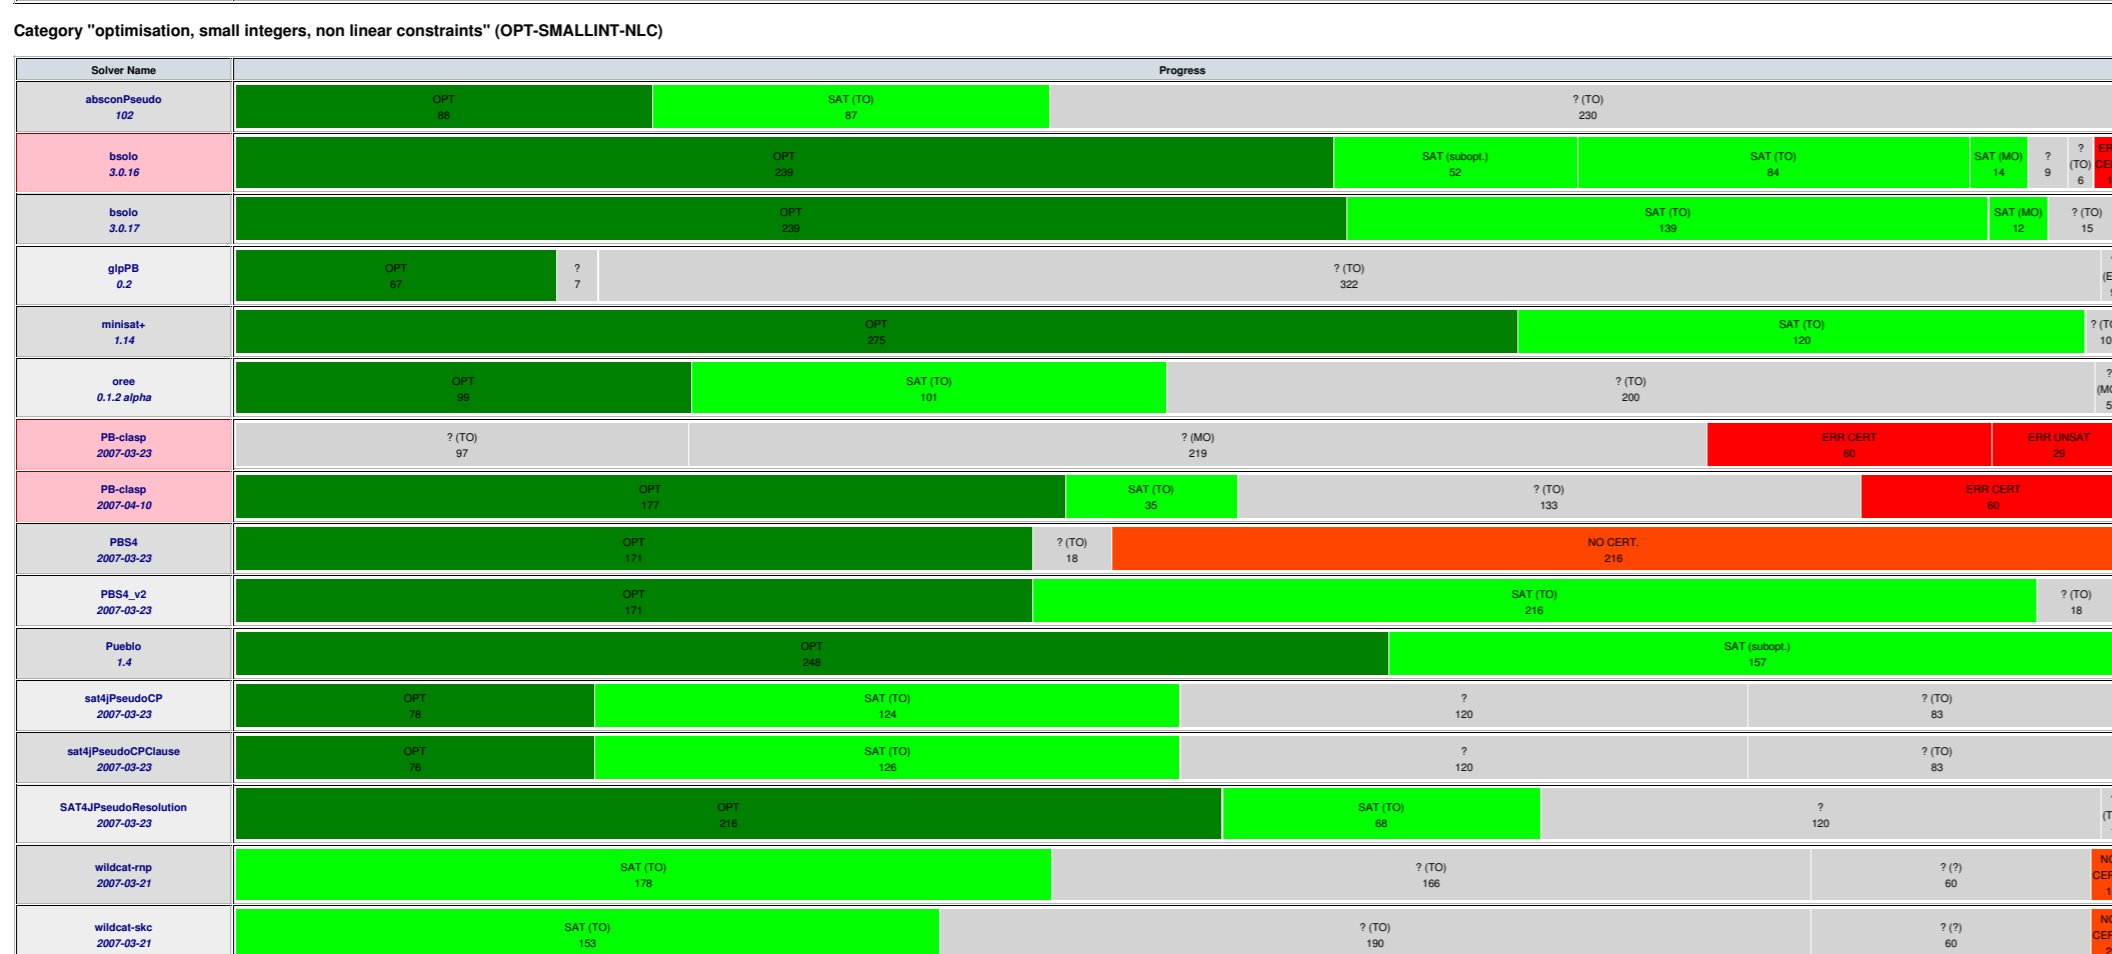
Category "optimisation, small integers, non linear constraints" (OPT-SMALLINT-NLC)

| Solver Name | Progress |
|---|---|
| absconPseudo 102 | OPT 88 · SAT (TO) 87 · ? (TO) 230 |
| bsolo 3.0.16 | OPT 239 · SAT (subopt.) 52 · SAT (TO) 84 · SAT (MO) 14 · ? 9 · ? (TO) 6 · ER CE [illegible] |
| bsolo 3.0.17 | OPT 239 · SAT (TO) 139 · SAT (MO) 12 · ? (TO) 15 |
| glpPB 0.2 | OPT 67 · ? 7 · ? (TO) 322 · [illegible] |
| minisat+ 1.14 | OPT 275 · SAT (TO) 120 · ? (T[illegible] 10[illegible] |
| oree 0.1.2 alpha | OPT 99 · SAT (TO) 101 · ? (TO) 200 · ? (M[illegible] 5 |
| PB-clasp 2007-03-23 | ? (TO) 97 · ? (MO) 219 · ERR CERT 60 · ERR UNSAT 29 |
| PB-clasp 2007-04-10 | OPT 177 · SAT (TO) 35 · ? (TO) 133 · ERR CERT 60 |
| PBS4 2007-03-23 | OPT 171 · ? (TO) 18 · NO CERT. 216 |
| PBS4_v2 2007-03-23 | OPT 171 · SAT (TO) 216 · ? (TO) 18 |
| Pueblo 1.4 | OPT 248 · SAT (subopt.) 157 |
| sat4jPseudoCP 2007-03-23 | OPT 78 · SAT (TO) 124 · ? 120 · ? (TO) 83 |
| sat4jPseudoCPClause 2007-03-23 | OPT 76 · SAT (TO) 126 · ? 120 · ? (TO) 83 |
| SAT4JPseudoResolution 2007-03-23 | OPT 216 · SAT (TO) 68 · ? 120 · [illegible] |
| wildcat-rnp 2007-03-21 | SAT (TO) 178 · ? (TO) 166 · ? (?) 60 · NO CER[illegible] |
| wildcat-skc 2007-03-21 | SAT (TO) 153 · ? (TO) 190 · ? (?) 60 · NO CER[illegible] |